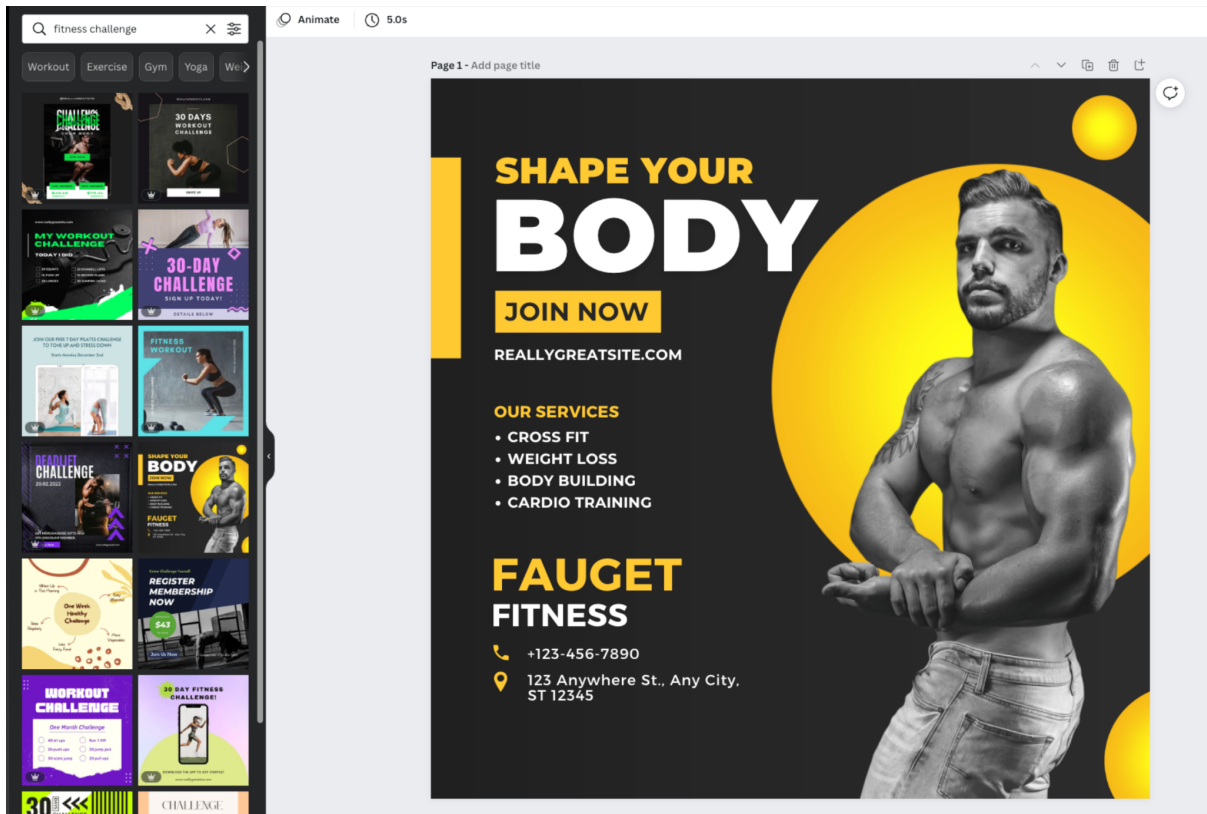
fitness challenge

Workout Exercise Gym Yoga We

CHALLENGE

30 DAYS WORKOUT CHALLENGE

MY WORKOUT CHALLENGE

30-DAY CHALLENGE SIGN UP TODAY!

FITNESS WORKOUT

DEADLIFT CHALLENGE

SHAPE YOUR BODY

One Week Healthy Challenge

REGISTER MEMBERSHIP NOW

$43

WORKOUT CHALLENGE

30 DAY FITNESS CHALLENGE

30

CHALLENGE

Animate 5.0s

Page 1 - Add page title

SHAPE YOUR
BODY
JOIN NOW
REALLYGREATSITE.COM

OUR SERVICES
• CROSS FIT
• WEIGHT LOSS
• BODY BUILDING
• CARDIO TRAINING

FAUGET
FITNESS

+123-456-7890

123 Anywhere St., Any City, ST 12345